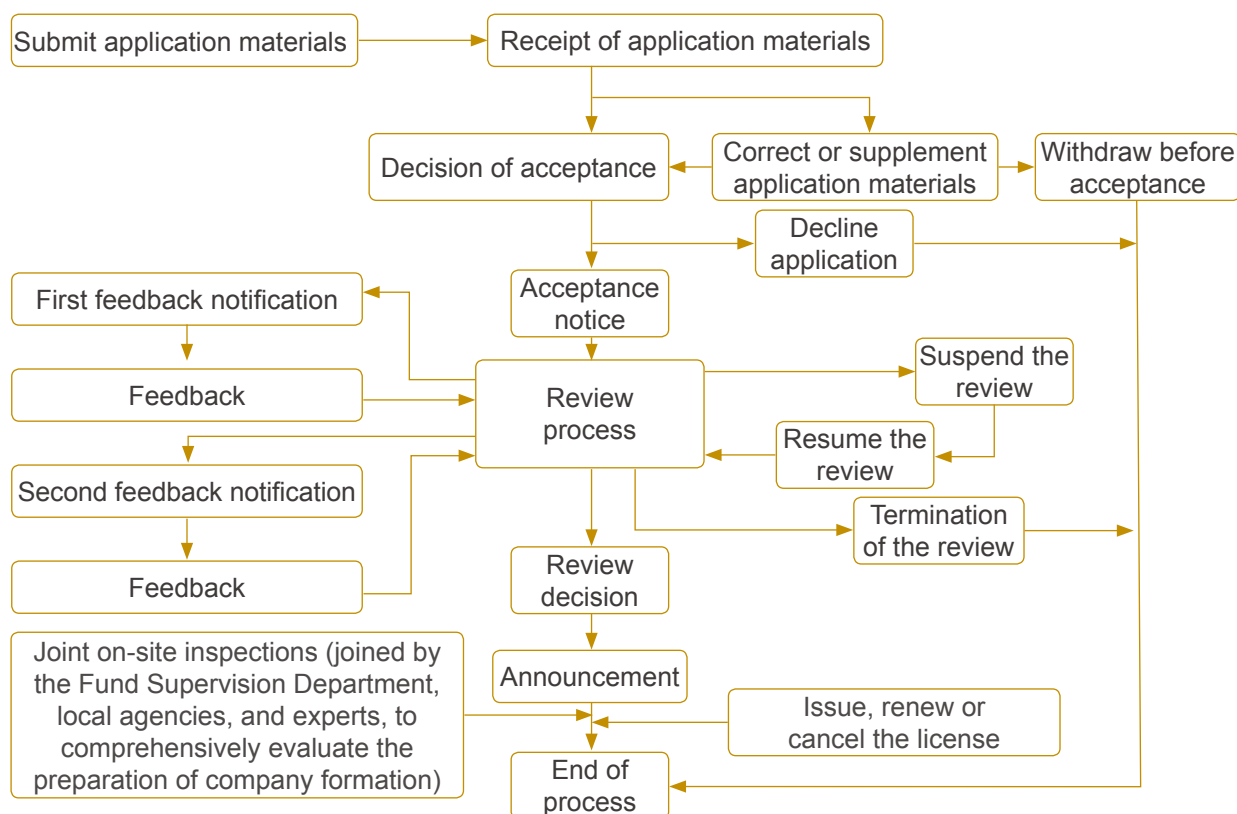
Submit application materials

Receipt of application materials

Decision of acceptance

Correct or supplement application materials

Withdraw before acceptance

Decline application

First feedback notification

Acceptance notice

Feedback

Review process

Suspend the review

Resume the review

Second feedback notification

Termination of the review

Feedback

Review decision

Joint on-site inspections (joined by the Fund Supervision Department, local agencies, and experts, to comprehensively evaluate the preparation of company formation)

Announcement

Issue, renew or cancel the license

End of process